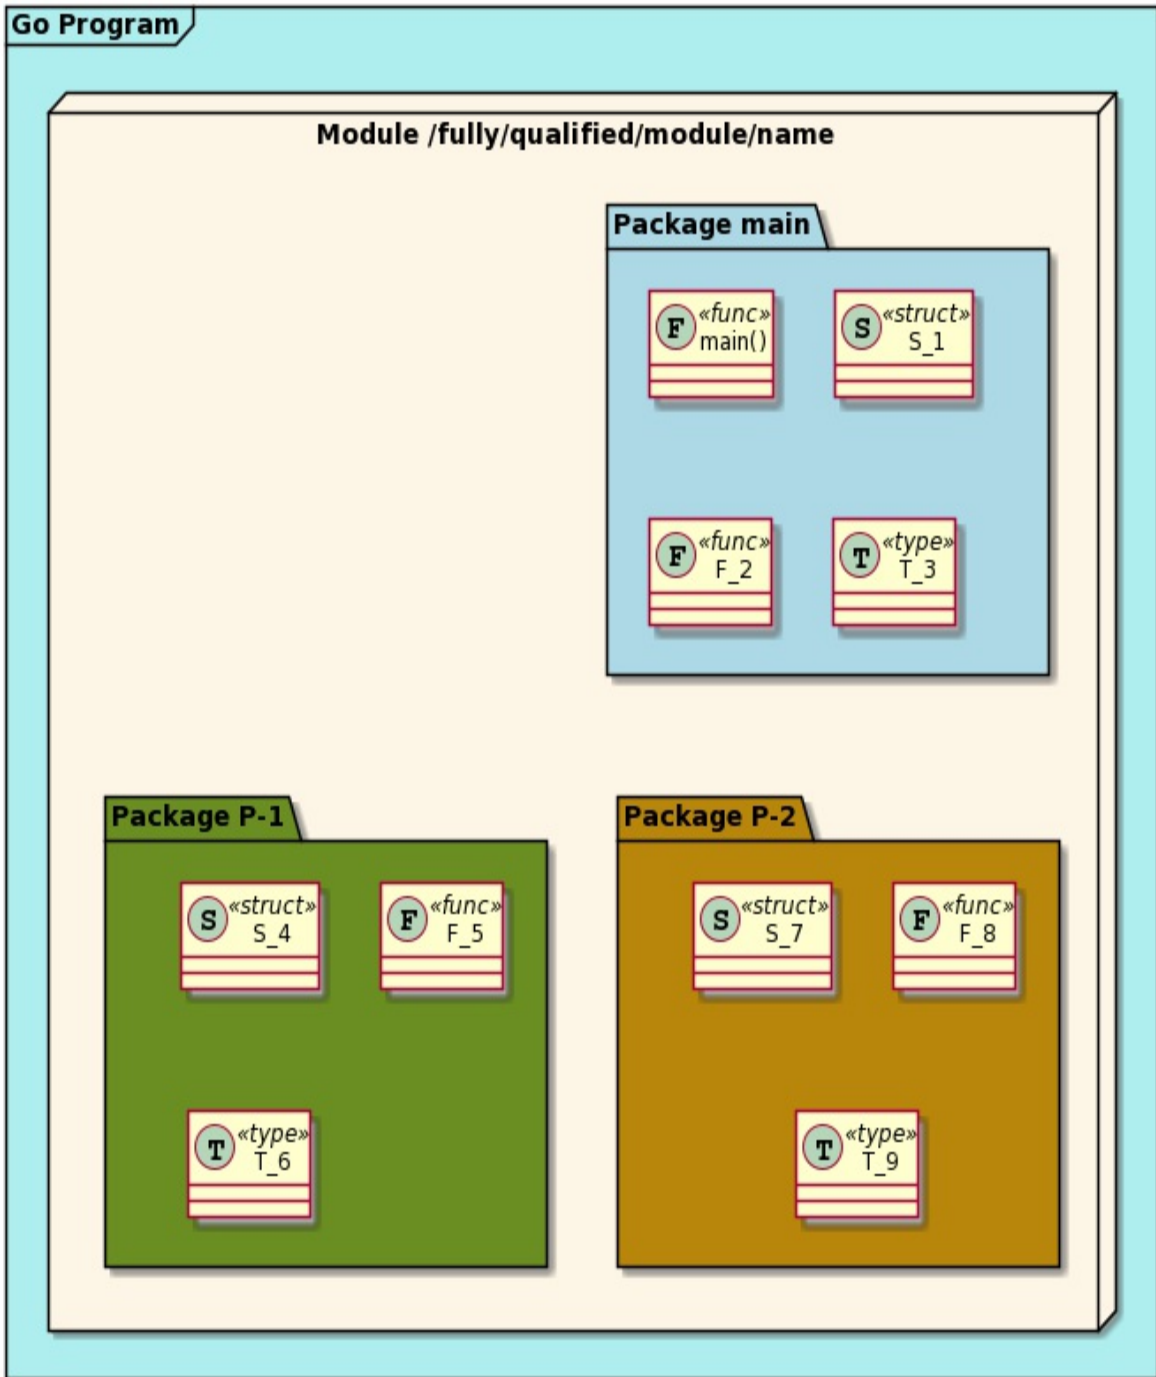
Go Program

Module /fully/qualified/module/name

Package main

F «func» main()

S «struct» S_1

F «func» F_2

T «type» T_3

Package P-1

S «struct» S_4

F «func» F_5

T «type» T_6

Package P-2

S «struct» S_7

F «func» F_8

T «type» T_9